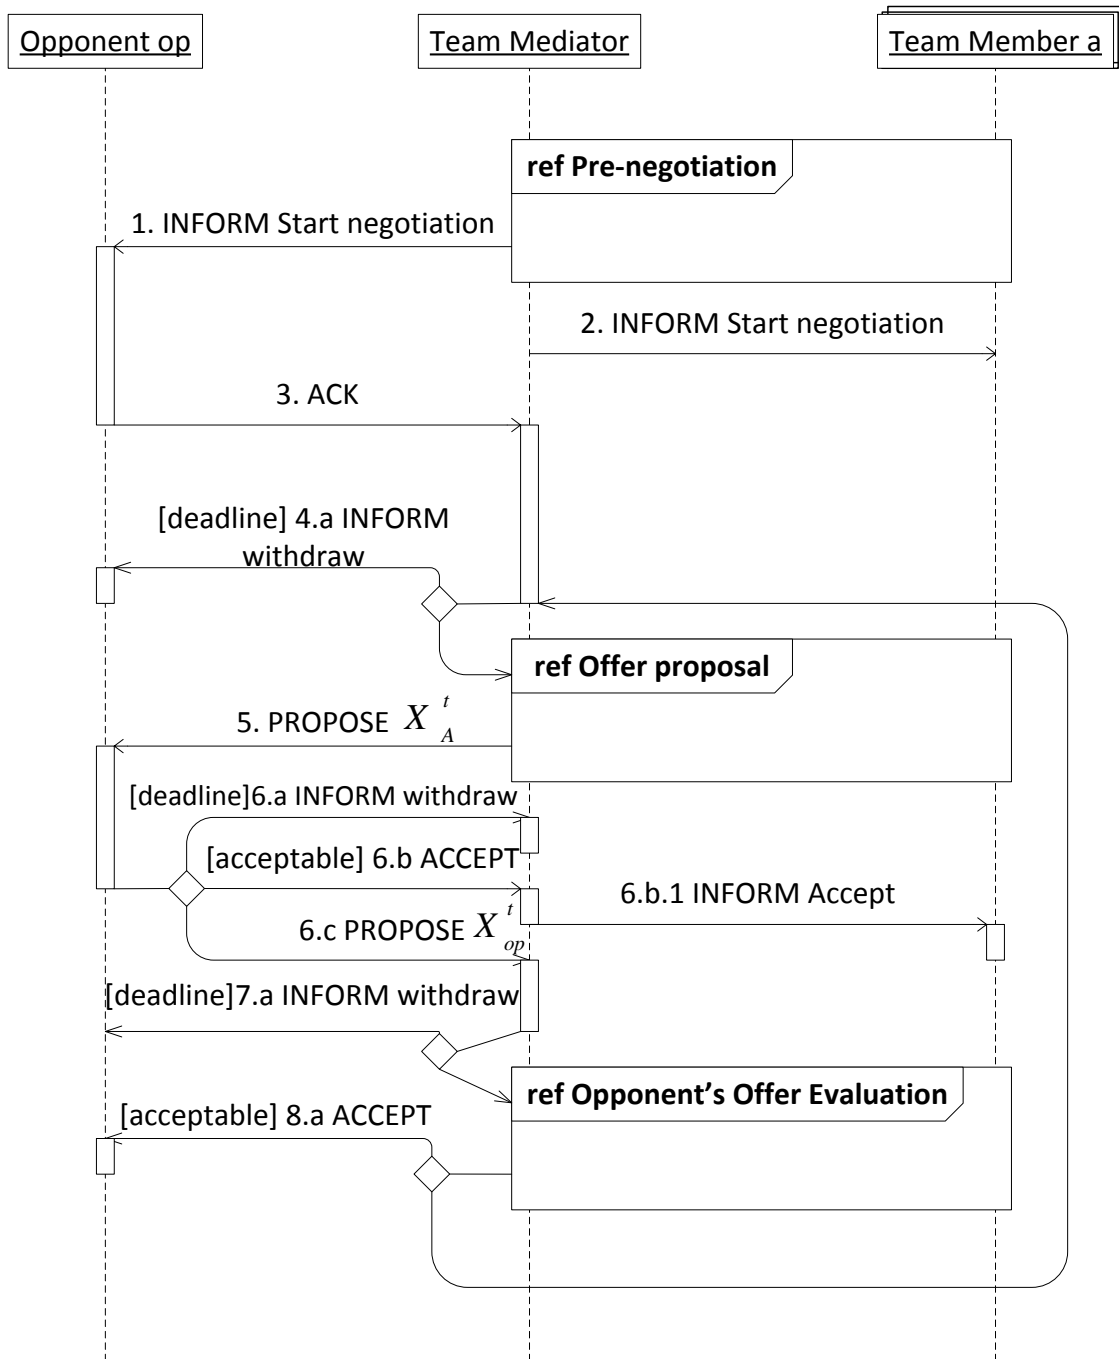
Opponent op

Team Mediator

Team Member a

ref Pre-negotiation

1. INFORM Start negotiation

2. INFORM Start negotiation

3. ACK

[deadline] 4.a INFORM withdraw

ref Offer proposal

5. PROPOSE $X_A^t$

[deadline]6.a INFORM withdraw

[acceptable] 6.b ACCEPT

6.b.1 INFORM Accept

6.c PROPOSE $X_{op}^t$

[deadline]7.a INFORM withdraw

ref Opponent's Offer Evaluation

[acceptable] 8.a ACCEPT